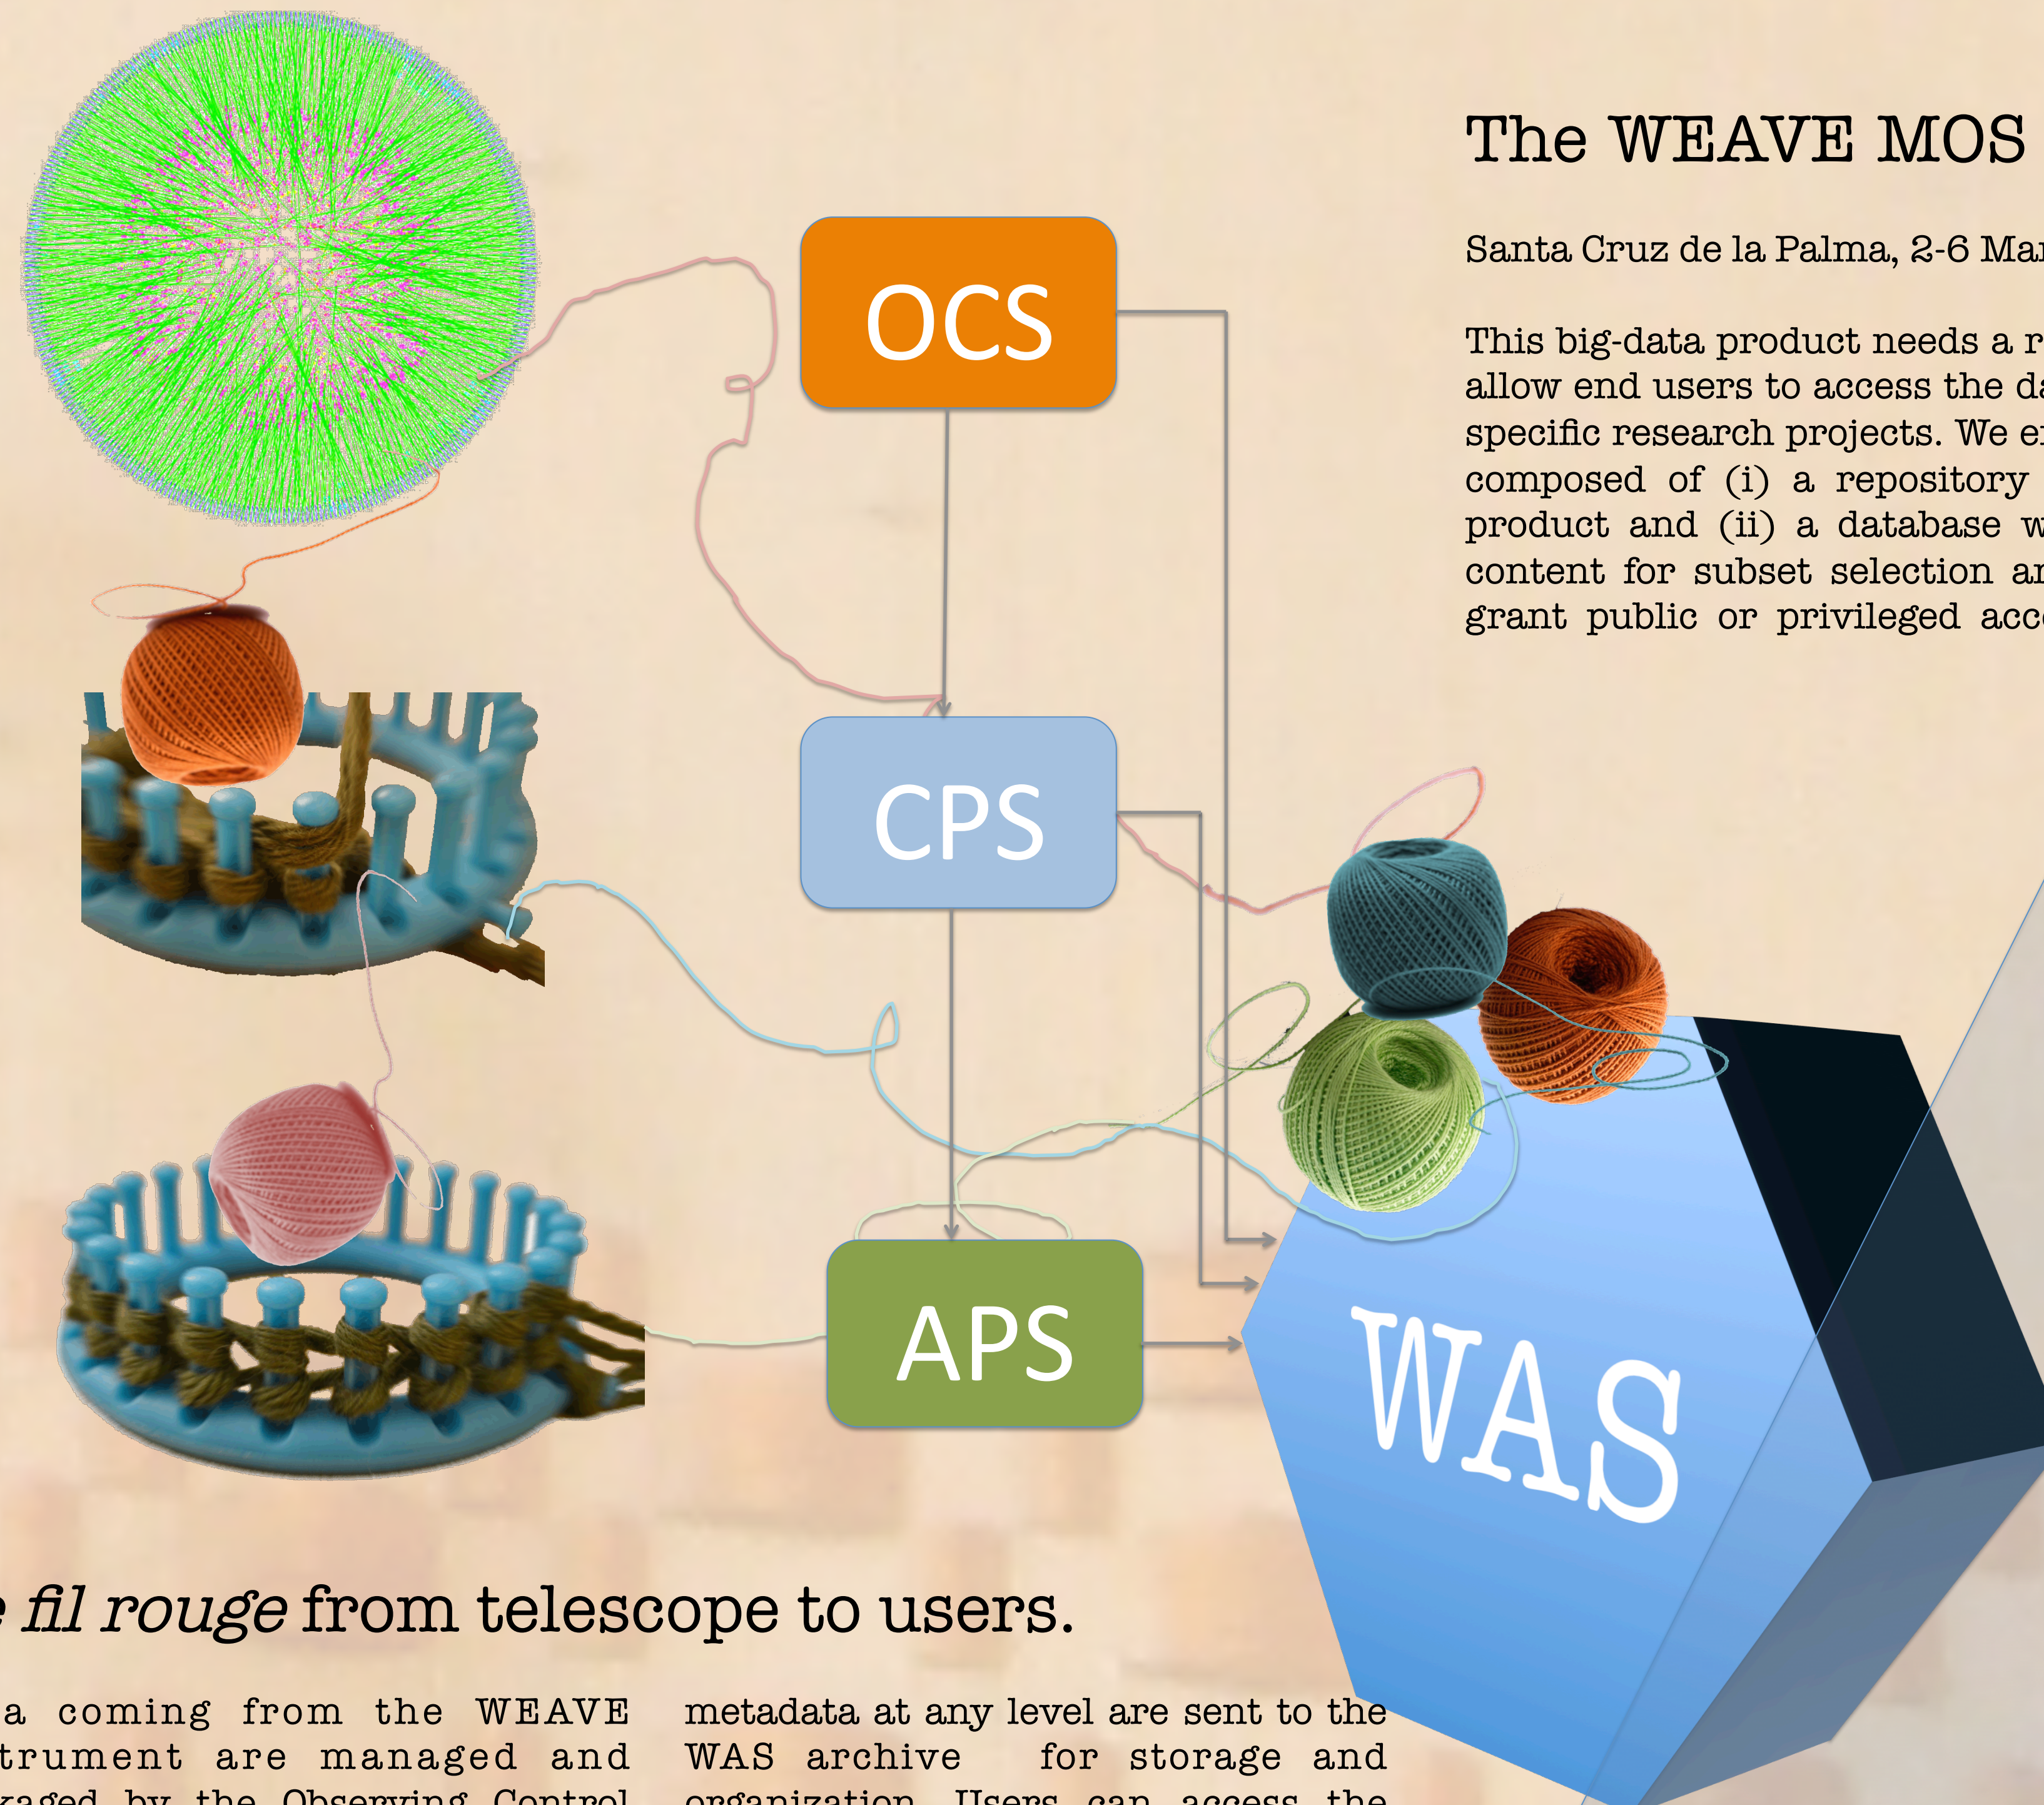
The WEAVE MOS

Santa Cruz de la Palma, 2-6 Ma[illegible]

This big-data product needs a r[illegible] allow end users to access the d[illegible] specific research projects. We e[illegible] composed of (i) a repository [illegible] product and (ii) a database w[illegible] content for subset selection a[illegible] grant public or privileged acc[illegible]

OCS

CPS

APS

WAS

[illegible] fil rouge from telescope to users.

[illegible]a coming from the WEAVE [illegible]trument are managed and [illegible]

metadata at any level are sent to the WAS archive for storage and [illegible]